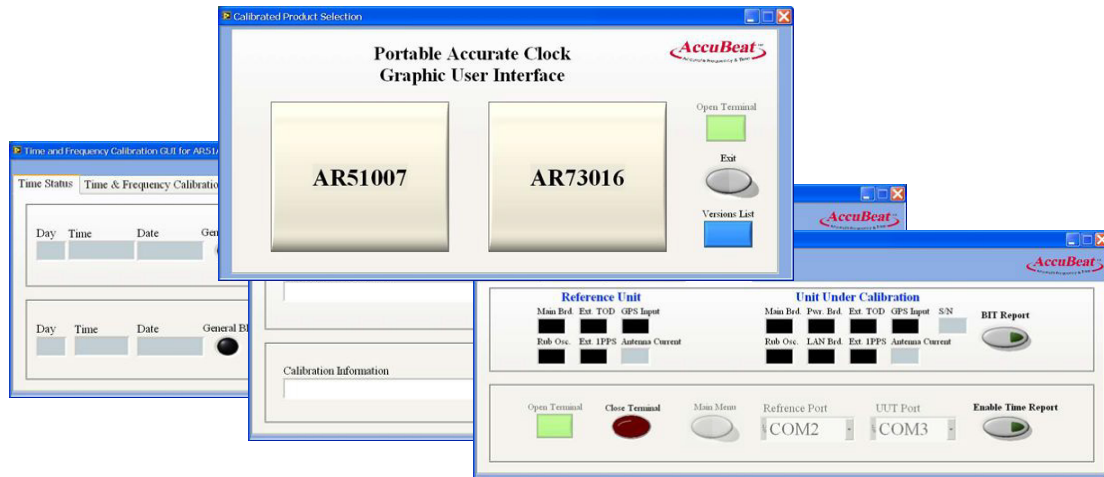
Calibrated Product Selection

Portable Accurate Clock
Graphic User Interface

AccuBeat

Open Terminal

AR51007

AR73016

Exit

Versions List

Time and Frequency Calibration GUI for AR51

Time Status | Time & Frequency Calibratio

Day Time Date Gen

Day Time Date General B

Calibration Information

AccuBeat

AccuBeat

Reference Unit

Main Brd. Ext. TOD GPS Input

Rub Osc. Ext. 1PPS Antenna Current

Unit Under Calibration

Main Brd. Pwr. Brd. Ext. TOD GPS Input S/N

Rub Osc. LAN Brd. Ext. 1PPS Antenna Current

BIT Report

Open Terminal

Close Terminal

Main Menu

Refrence Port
COM2

UUT Port
COM3

Enable Time Report